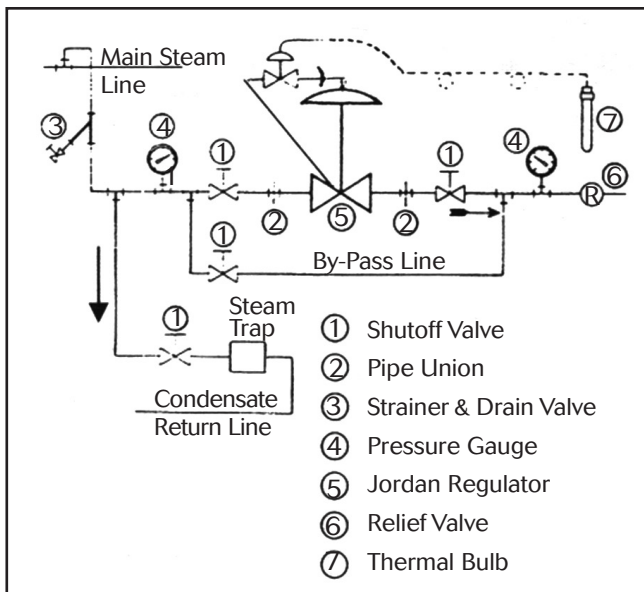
Main Steam Line

③

④

①

⑤

②

②

①

④

⑥

R

⑦

①

By-Pass Line

①

Steam Trap

Condensate Return Line

① Shutoff Valve
② Pipe Union
③ Strainer & Drain Valve
④ Pressure Gauge
⑤ Jordan Regulator
⑥ Relief Valve
⑦ Thermal Bulb